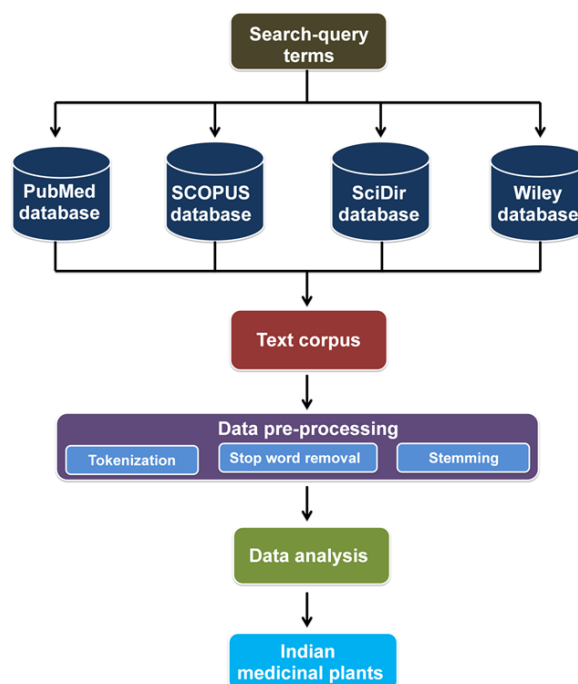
Search-query terms

PubMed database

SCOPUS database

SciDir database

Wiley database

Text corpus

Data pre-processing

Tokenization

Stop word removal

Stemming

Data analysis

Indian medicinal plants